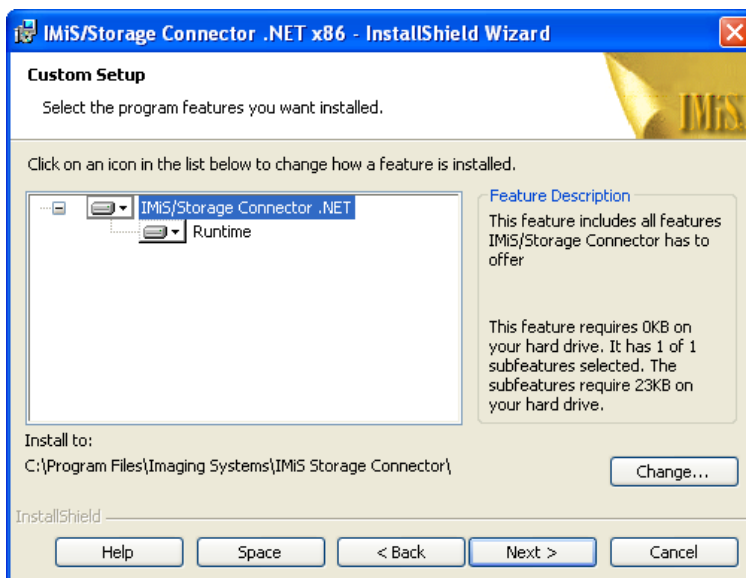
IMiS/Storage Connector .NET x86 - InstallShield Wizard

Custom Setup

Select the program features you want installed.

IMiS

Click on an icon in the list below to change how a feature is installed.

IMiS/Storage Connector .NET

Runtime

Feature Description

This feature includes all features IMiS/Storage Connector has to offer

This feature requires 0KB on your hard drive. It has 1 of 1 subfeatures selected. The subfeatures require 23KB on your hard drive.

Install to:

C:\Program Files\Imaging Systems\IMiS Storage Connector\

Change...

InstallShield

Help

Space

< Back

Next >

Cancel